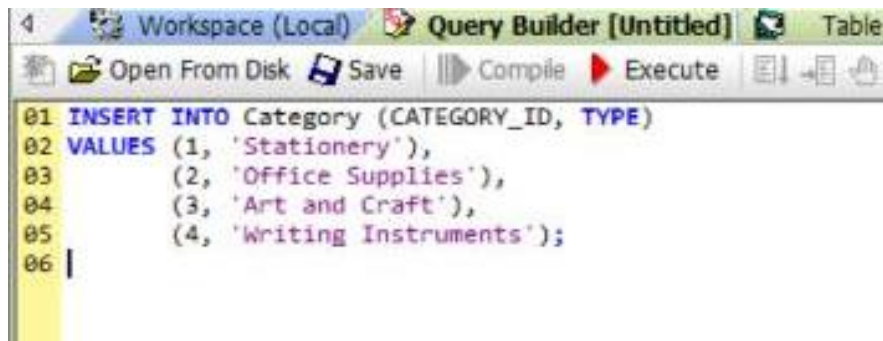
Workspace (Local) Query Builder [Untitled] Table

Open From Disk Save Compile Execute

01 INSERT INTO Category (CATEGORY_ID, TYPE)
02 VALUES (1, 'Stationery'),
03 (2, 'Office Supplies'),
04 (3, 'Art and Craft'),
05 (4, 'Writing Instruments');
06